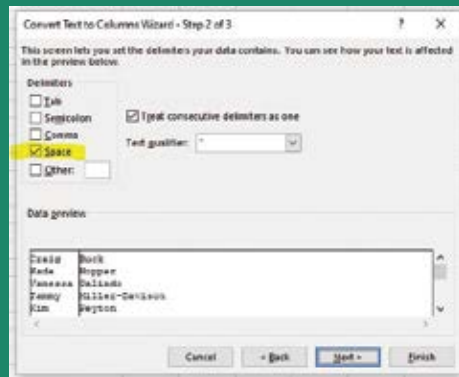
Convert Text to Columns Wizard - Step 2 of 3

?

×

This screen lets you set the delimiters your data contains. You can see how your text is affected in the preview below.

Delimiters

Tab

Semicolon

Comma

Space

Other:

Treat consecutive delimiters as one

Text qualifier: "

Data preview

| | |
|---|---|
| Craig | Bock |
| Rada | Hopper |
| Vanessa | Dalinda |
| Tammy | Miller-Davison |
| Kim | Peyton |

Cancel

< Back

Next >

Finish